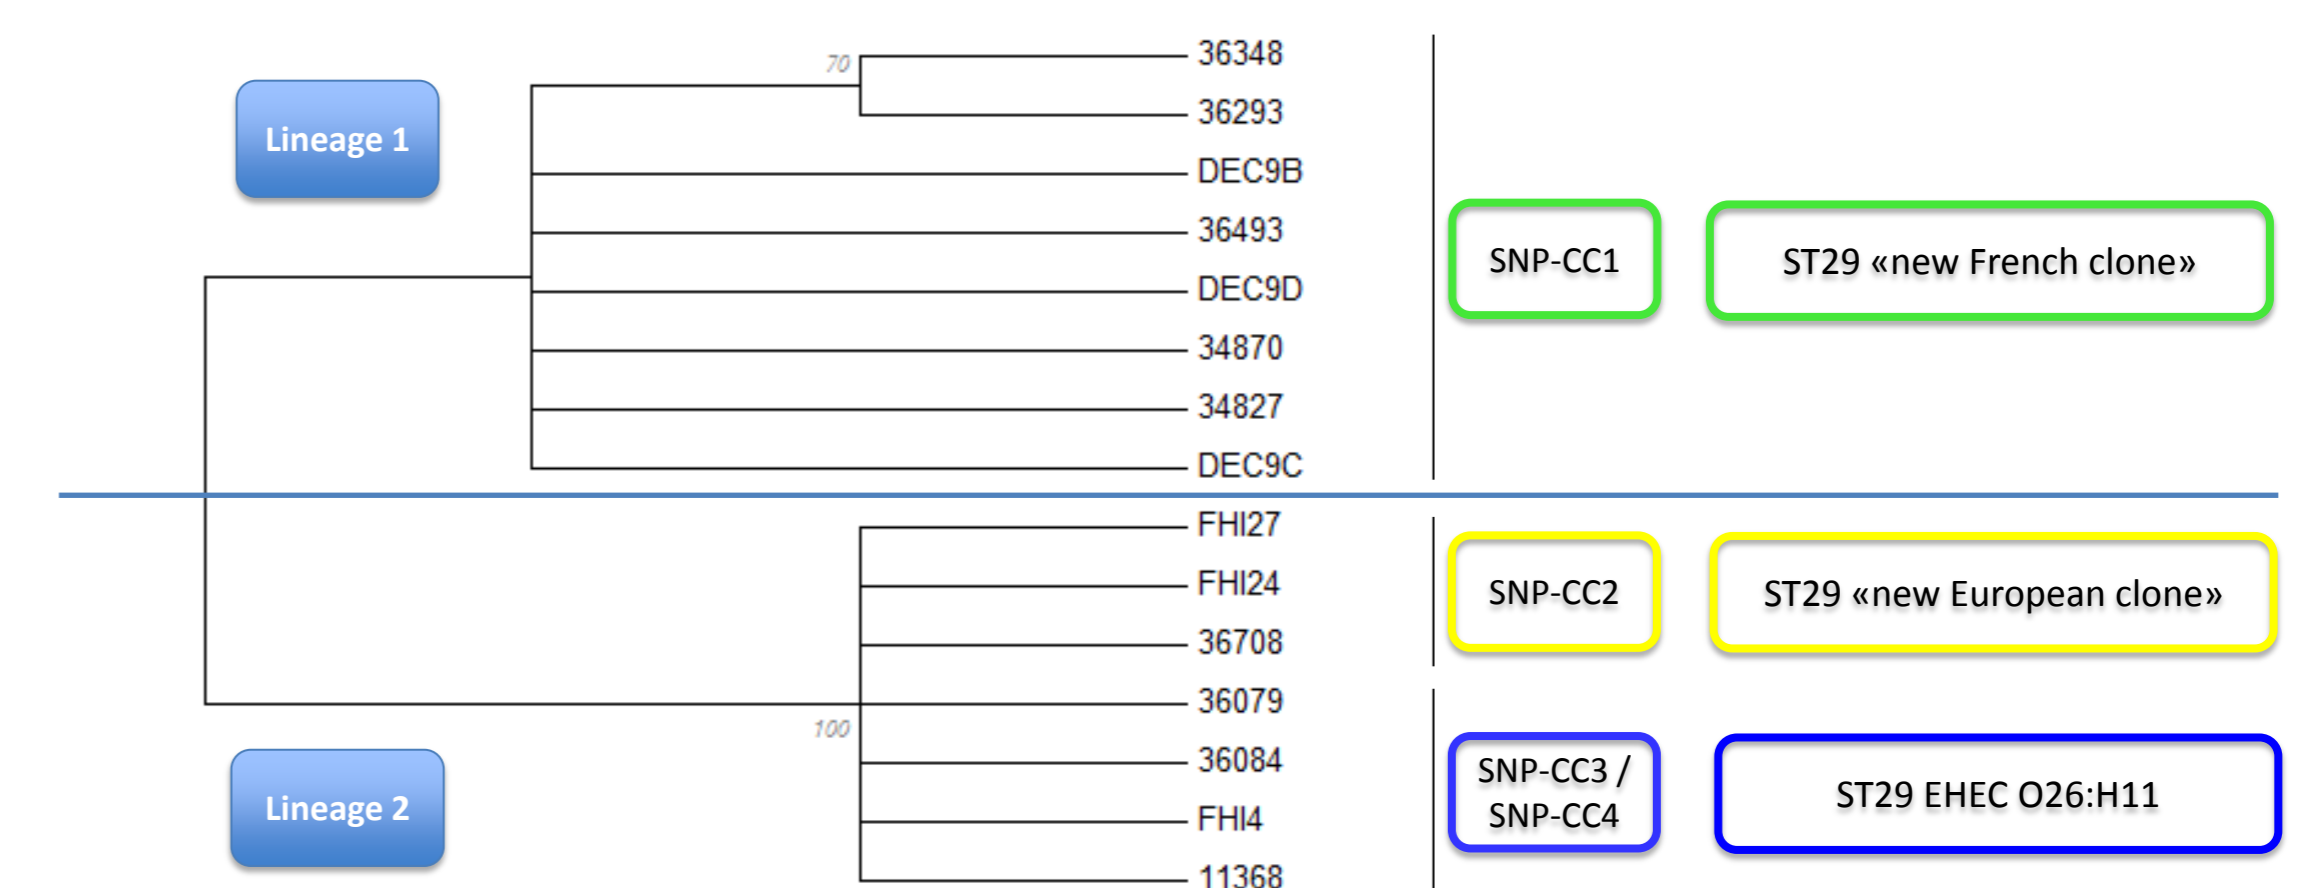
Lineage 1

70

36348
36293
DEC9B
36493
DEC9D
34870
34827
DEC9C

SNP-CC1

ST29 «new French clone»

FHI27
FHI24
36708
36079
36084
FHI4
11368

100

Lineage 2

SNP-CC2

ST29 «new European clone»

SNP-CC3 / SNP-CC4

ST29 EHEC O26:H11